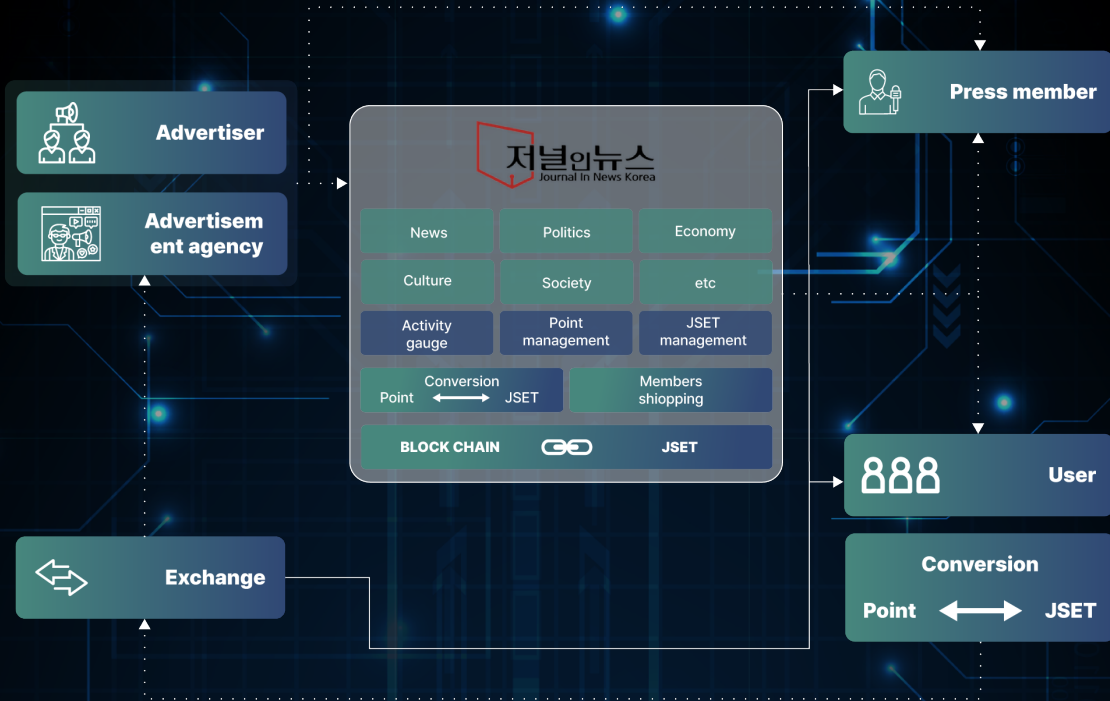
Advertiser

Advertisement agency

저널인뉴스
Journal In News Korea

| News | Politics | Economy |
|---|---|---|
| Culture | Society | etc |
| Activity gauge | Point management | JSET management |

Conversion
Point JSET

Members shopping

BLOCK CHAIN JSET

Press member

User

Conversion
Point JSET

Exchange